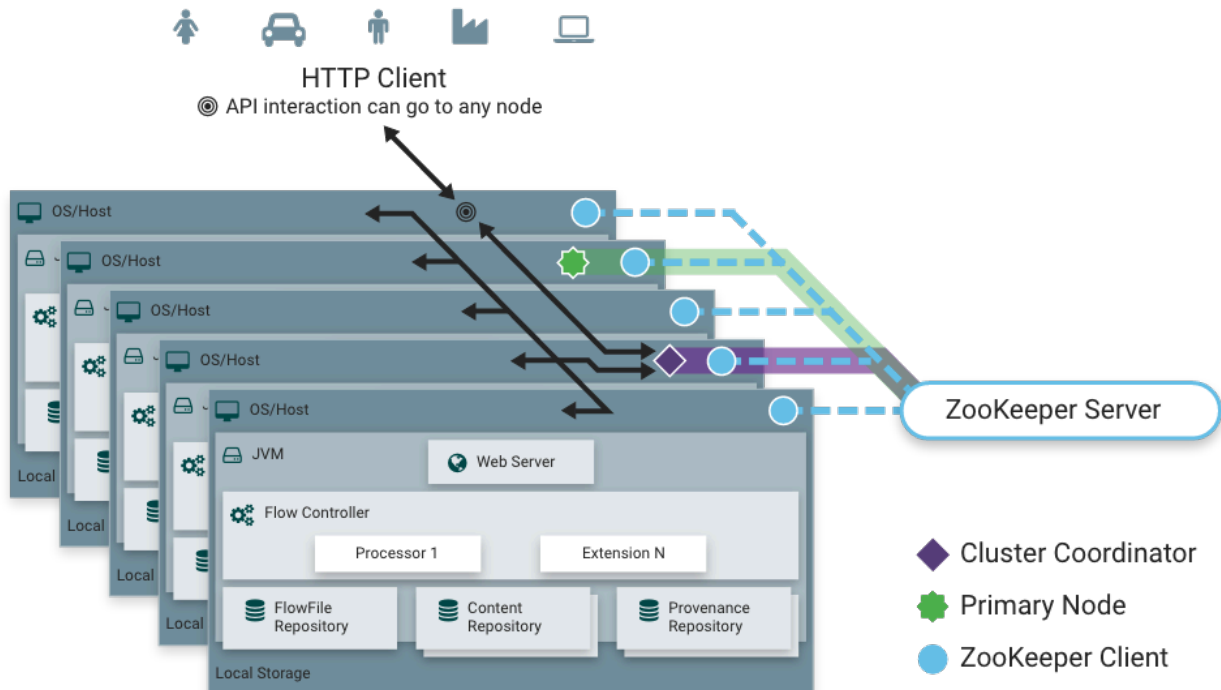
HTTP Client
API interaction can go to any node

OS/Host

OS/Host

OS/Host

OS/Host

OS/Host

Local

Local

Local

Local

JVM

Web Server

Flow Controller

Processor 1

Extension N

FlowFile Repository

Content Repository

Provenance Repository

Local Storage

ZooKeeper Server

Cluster Coordinator

Primary Node

ZooKeeper Client